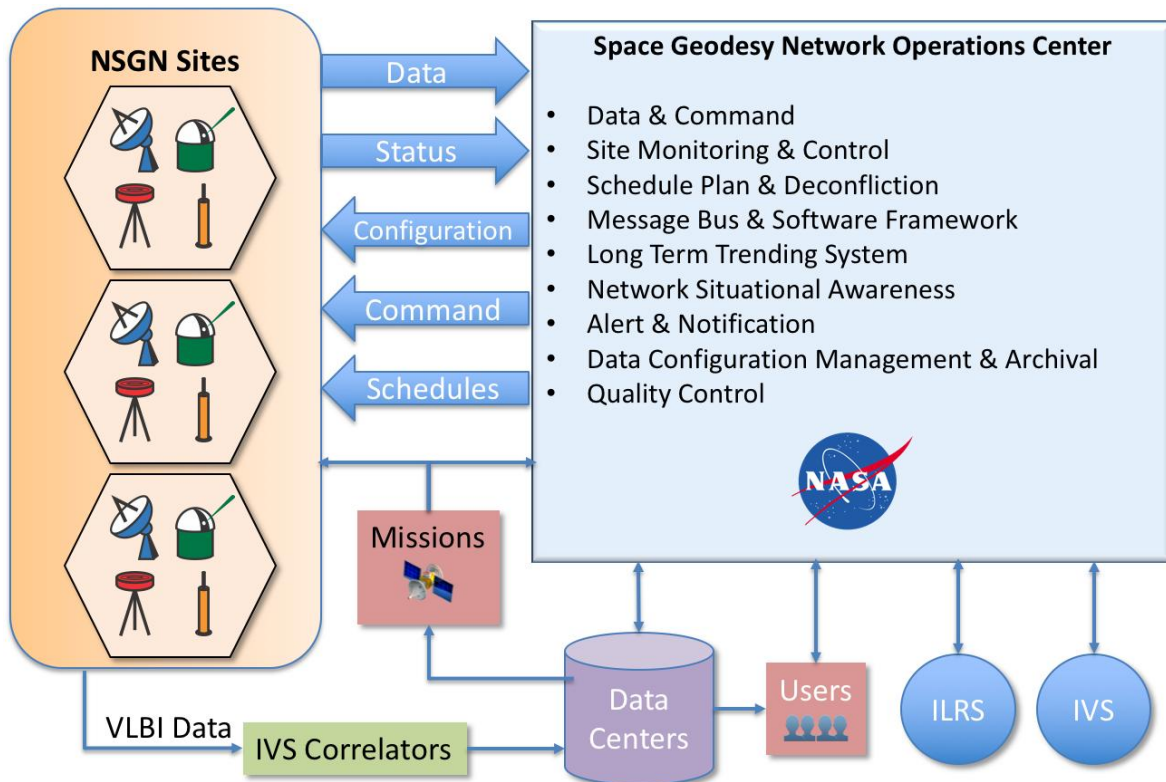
NSGN Sites

Data

Status

Configuration

Command

Schedules

Space Geodesy Network Operations Center

- Data & Command
- Site Monitoring & Control
- Schedule Plan & Deconfliction
- Message Bus & Software Framework
- Long Term Trending System
- Network Situational Awareness
- Alert & Notification
- Data Configuration Management & Archival
- Quality Control

NASA

Missions

Data Centers

Users

ILRS

IVS

VLBI Data

IVS Correlators